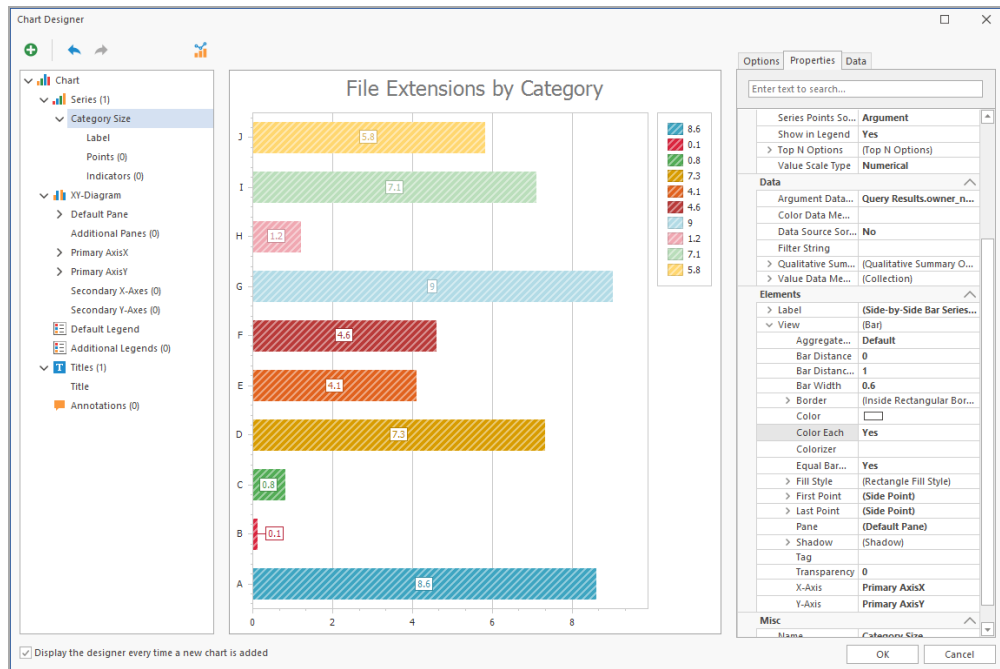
Chart Designer

Chart
Series (1)
Category Size
Label
Points (0)
Indicators (0)
XY-Diagram
Default Pane
Additional Panes (0)
Primary AxisX
Primary AxisY
Secondary X-Axes (0)
Secondary Y-Axes (0)
Default Legend
Additional Legends (0)
Titles (1)
Title
Annotations (0)

File Extensions by Category

J 5.8
I 7.1
H 1.2
G 9
F 4.6
E 4.1
D 7.3
C 0.8
B 0.1
A 8.6

0 2 4 6 8

8.6
0.1
0.8
7.3
4.1
4.6
9
1.2
7.1
5.8

Options Properties Data

Enter text to search...

| | |
|---|---|
| Series Points So... | Argument |
| Show in Legend | Yes |
| Top N Options | (Top N Options) |
| Value Scale Type | Numerical |
| **Data** | |
| Argument Data... | Query Results.owner_n... |
| Color Data Me... | |
| Data Source Sor... | No |
| Filter String | |
| Qualitative Sum... | (Qualitative Summary O... |
| Value Data Me... | (Collection) |
| **Elements** | |
| Label | (Side-by-Side Bar Series... |
| View | (Bar) |
| Aggregate... | Default |
| Bar Distance | 0 |
| Bar Distanc... | 1 |
| Bar Width | 0.6 |
| Border | (Inside Rectangular Bor... |
| Color | |
| Color Each | Yes |
| Colorizer | |
| Equal Bar... | Yes |
| Fill Style | (Rectangle Fill Style) |
| First Point | (Side Point) |
| Last Point | (Side Point) |
| Pane | (Default Pane) |
| Shadow | (Shadow) |
| Tag | |
| Transparency | 0 |
| X-Axis | Primary AxisX |
| Y-Axis | Primary AxisY |
| **Misc** | |
| Name | Category Size |

Display the designer every time a new chart is added

OK Cancel